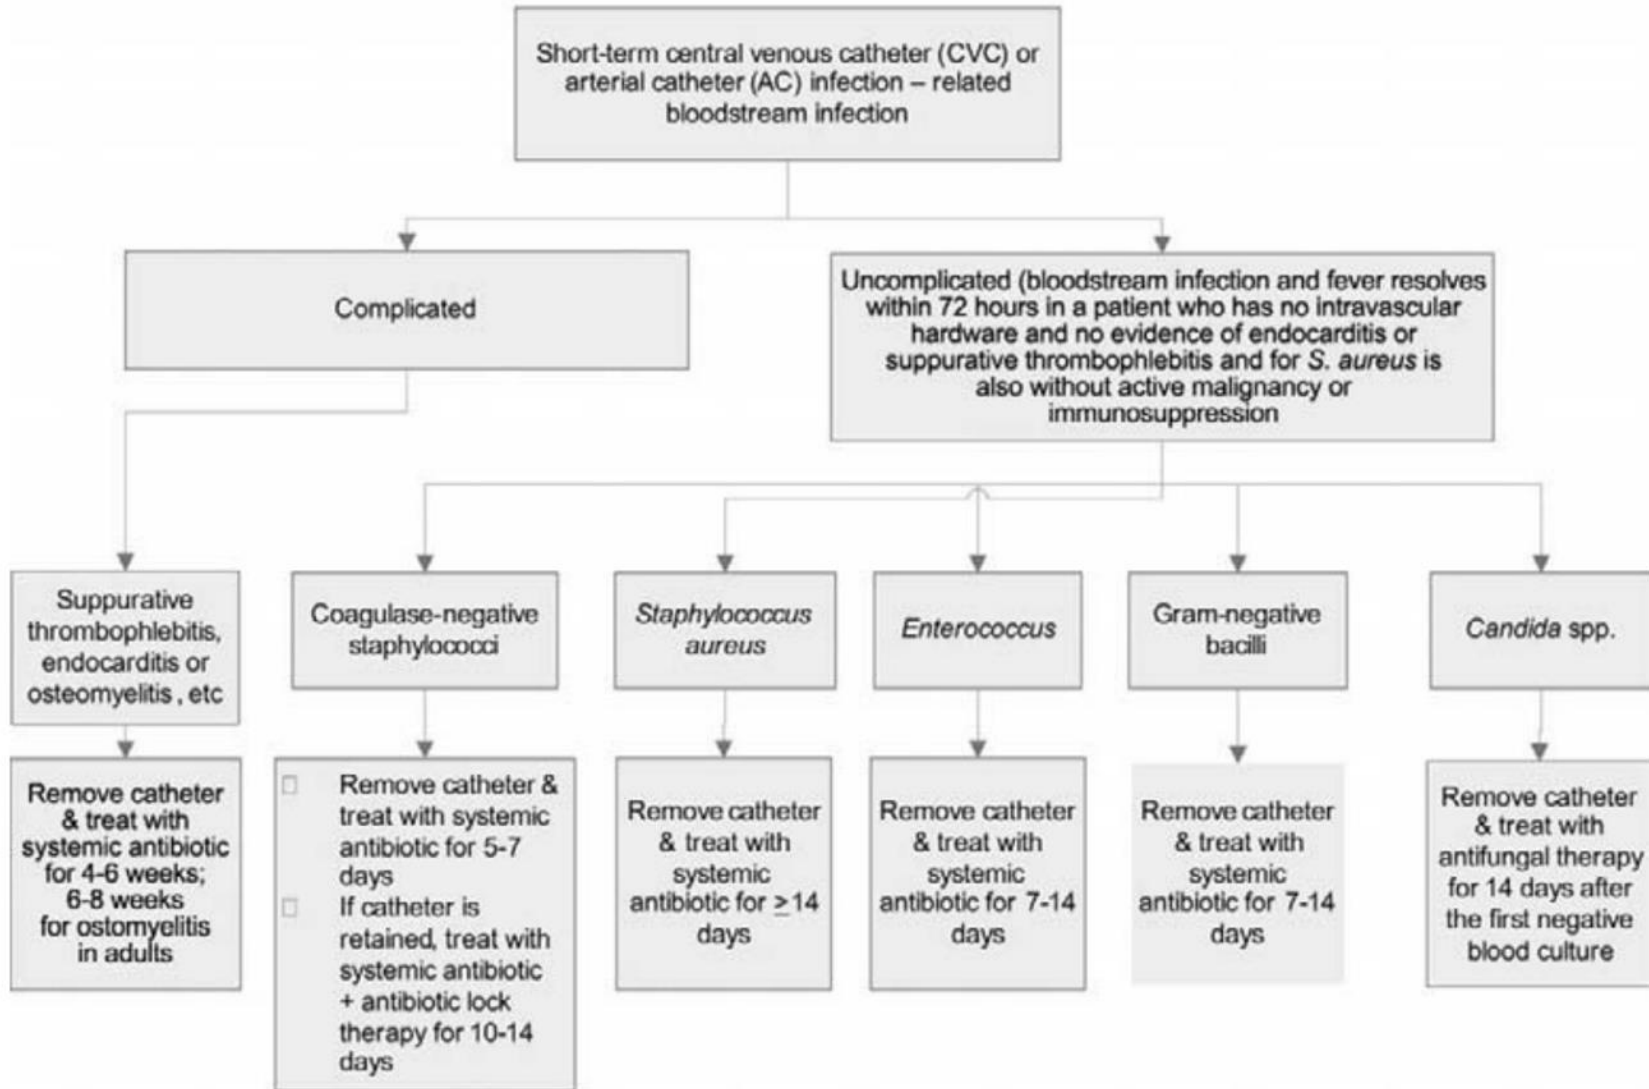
Short-term central venous catheter (CVC) or arterial catheter (AC) infection – related bloodstream infection

Complicated

Uncomplicated (bloodstream infection and fever resolves within 72 hours in a patient who has no intravascular hardware and no evidence of endocarditis or suppurative thrombophlebitis and for S. aureus is also without active malignancy or immunosuppression

Suppurative thrombophlebitis, endocarditis or osteomyelitis , etc

Remove catheter & treat with systemic antibiotic for 4-6 weeks; 6-8 weeks for ostomyelitis in adults

Coagulase-negative staphylococci

Remove catheter & treat with systemic antibiotic for 5-7 days

If catheter is retained, treat with systemic antibiotic + antibiotic lock therapy for 10-14 days

Staphylococcus aureus

Remove catheter & treat with systemic antibiotic for $\geq$14 days

Enterococcus

Remove catheter & treat with systemic antibiotic for 7-14 days

Gram-negative bacilli

Remove catheter & treat with systemic antibiotic for 7-14 days

Candida spp.

Remove catheter & treat with antifungal therapy for 14 days after the first negative blood culture